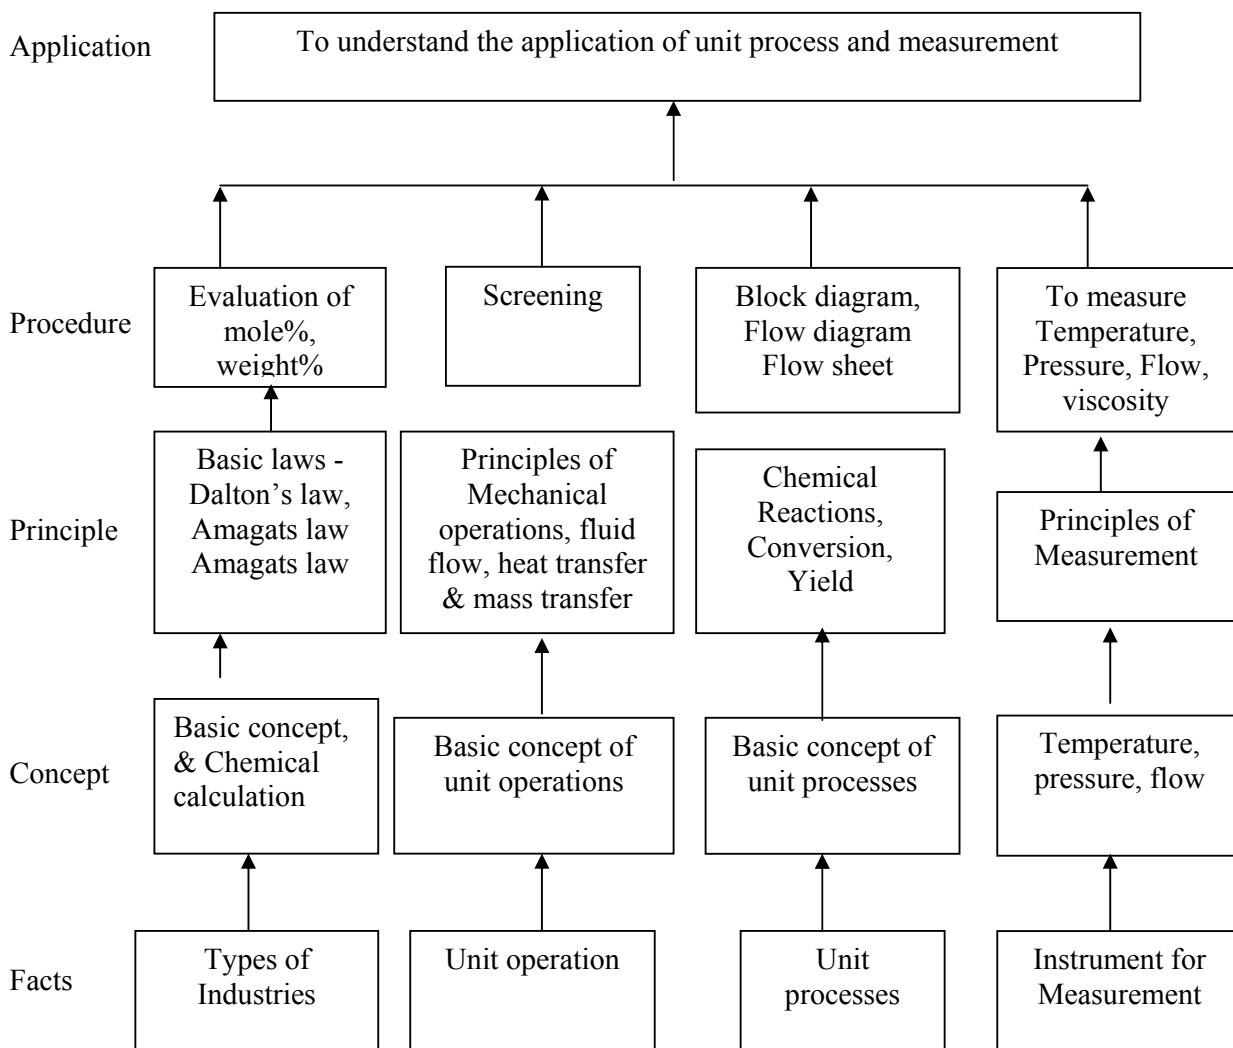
Application

To understand the application of unit process and measurement

Procedure

Evaluation of mole%, weight%

Screening

Block diagram, Flow diagram Flow sheet

To measure Temperature, Pressure, Flow, viscosity

Principle

Basic laws - Dalton's law, Amagats law Amagats law

Principles of Mechanical operations, fluid flow, heat transfer & mass transfer

Chemical Reactions, Conversion, Yield

Principles of Measurement

Concept

Basic concept, & Chemical calculation

Basic concept of unit operations

Basic concept of unit processes

Temperature, pressure, flow

Facts

Types of Industries

Unit operation

Unit processes

Instrument for Measurement